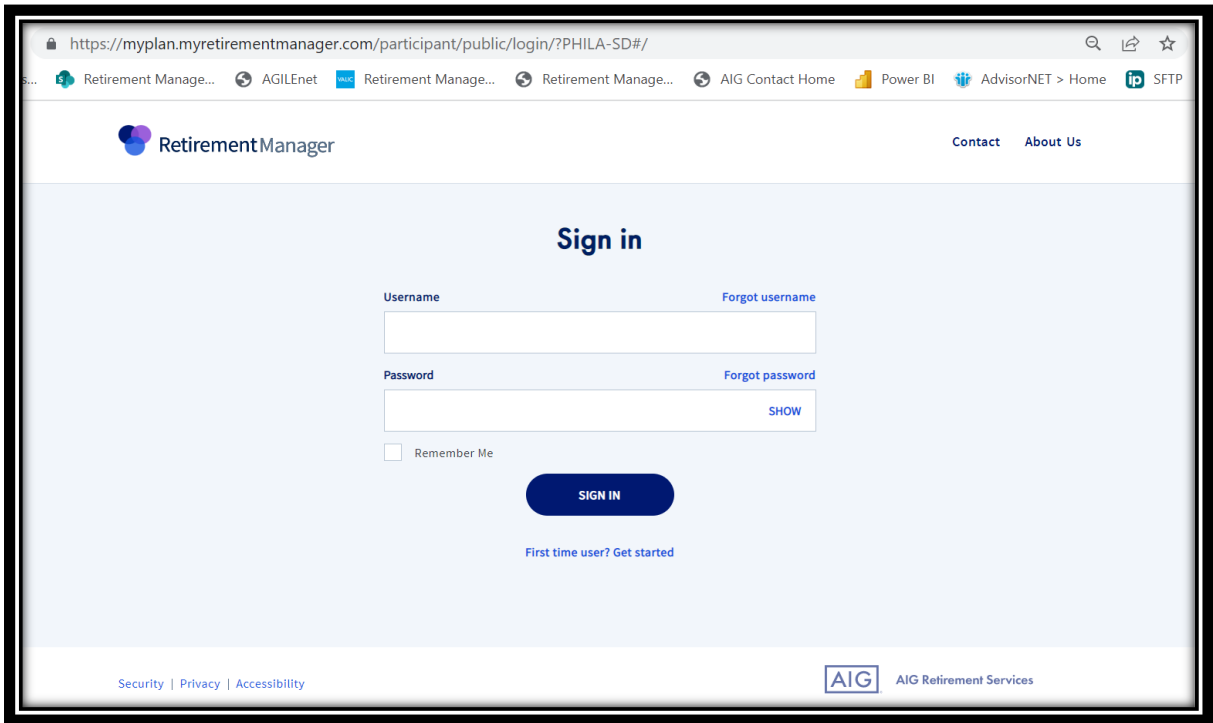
https://myplan.myretirementmanager.com/participant/public/login/?PHILA-SD#/

s... Retirement Manage... AGILEnet VALIC Retirement Manage... Retirement Manage... AIG Contact Home Power BI AdvisorNET > Home ip SFTP

Retirement Manager

Contact About Us

Sign in

Username Forgot username

Password Forgot password

SHOW

Remember Me

SIGN IN

First time user? Get started

Security | Privacy | Accessibility

AIG AIG Retirement Services